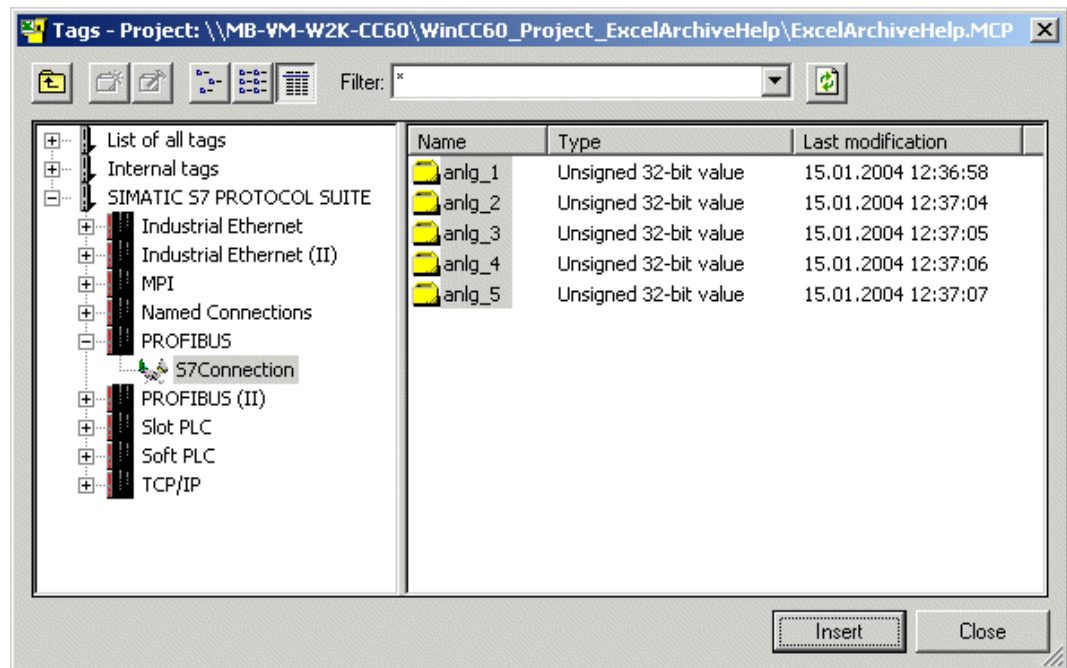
Tags - Project: \\MB-VM-W2K-CC60\WinCC60_Project_ExcelArchiveHelp\ExcelArchiveHelp.MCP

Filter: *

List of all tags
Internal tags
SIMATIC S7 PROTOCOL SUITE
Industrial Ethernet
Industrial Ethernet (II)
MPI
Named Connections
PROFIBUS
S7Connection
PROFIBUS (II)
Slot PLC
Soft PLC
TCP/IP

| Name | Type | Last modification |
|---|---|---|
| anlg_1 | Unsigned 32-bit value | 15.01.2004 12:36:58 |
| anlg_2 | Unsigned 32-bit value | 15.01.2004 12:37:04 |
| anlg_3 | Unsigned 32-bit value | 15.01.2004 12:37:05 |
| anlg_4 | Unsigned 32-bit value | 15.01.2004 12:37:06 |
| anlg_5 | Unsigned 32-bit value | 15.01.2004 12:37:07 |

Insert
Close